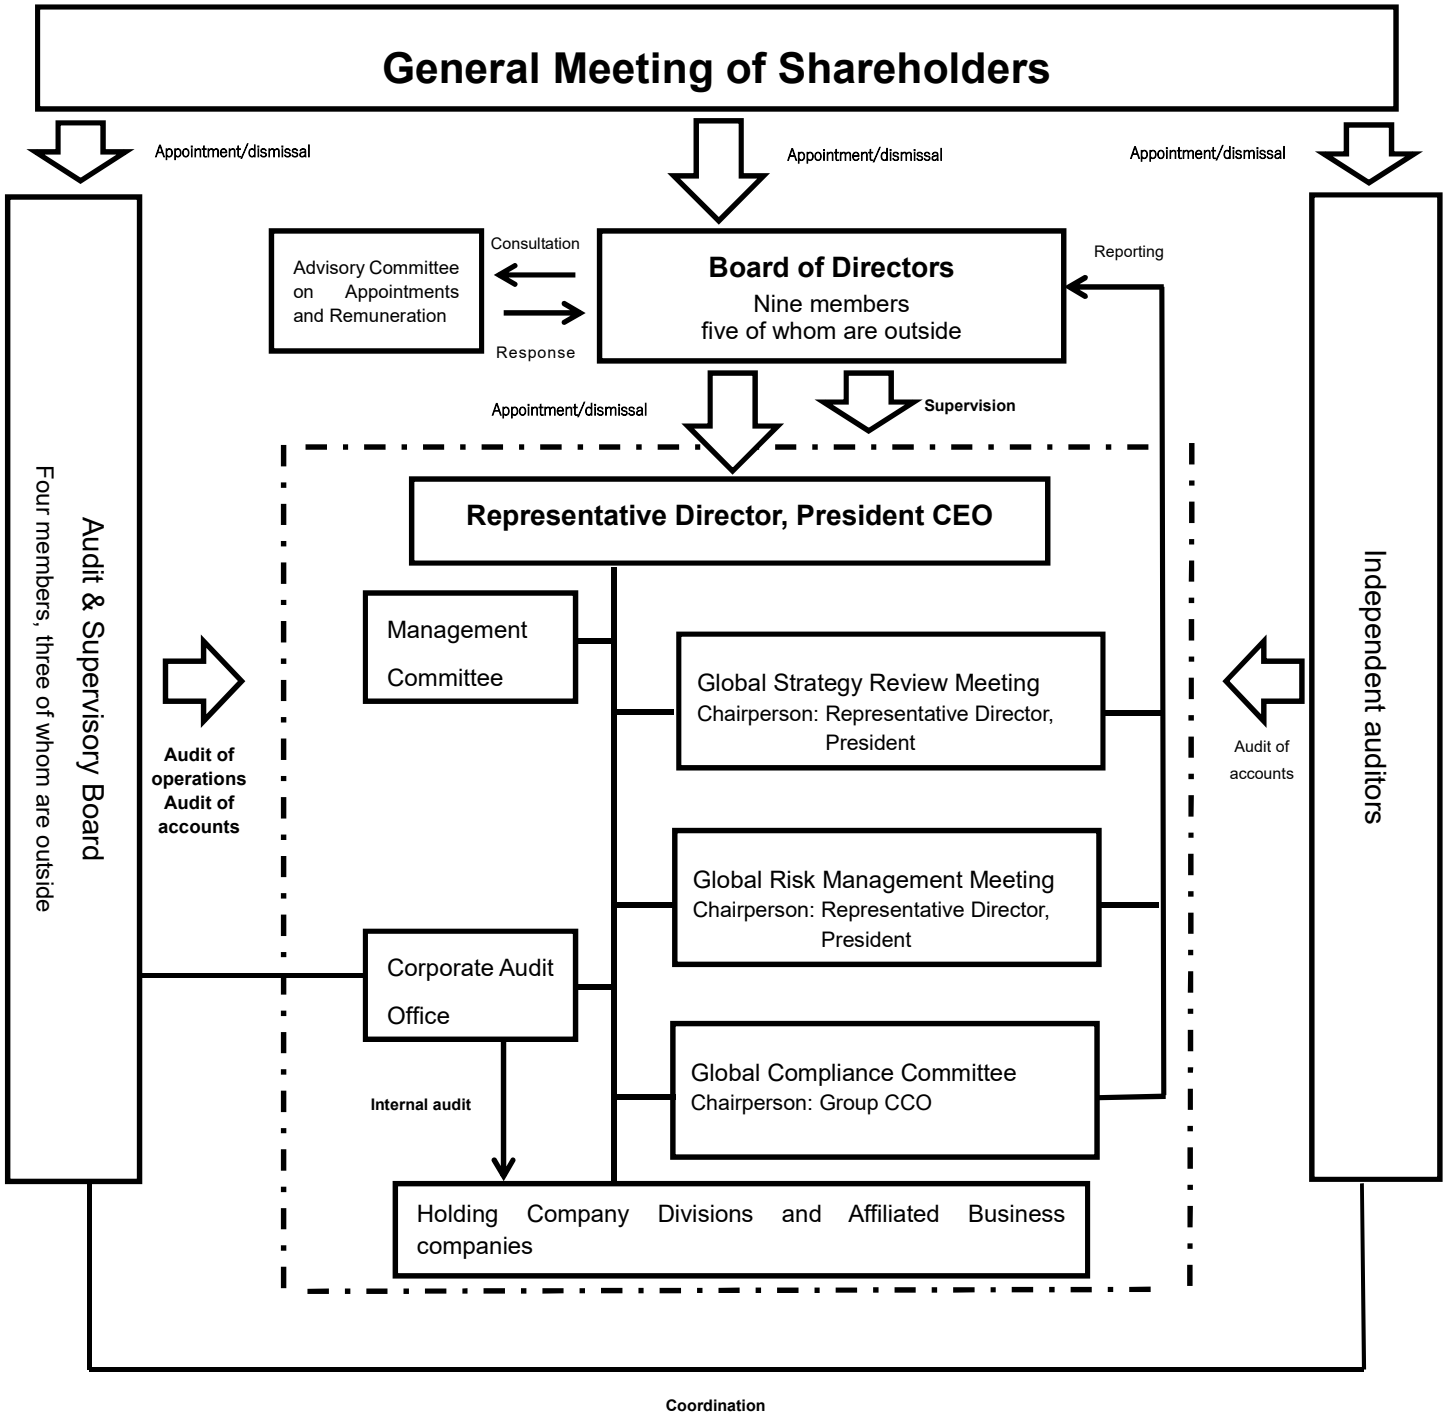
General Meeting of Shareholders

Appointment/dismissal

Appointment/dismissal

Appointment/dismissal

Advisory Committee on Appointments and Remuneration

Consultation

Response

Board of Directors
Nine members
five of whom are outside

Reporting

Appointment/dismissal

Supervision

Audit & Supervisory Board
Four members, three of whom are outside

Audit of operations
Audit of accounts

Representative Director, President CEO

Management Committee

Global Strategy Review Meeting
Chairperson: Representative Director, President

Global Risk Management Meeting
Chairperson: Representative Director, President

Corporate Audit Office

Internal audit

Global Compliance Committee
Chairperson: Group CCO

Holding Company Divisions and Affiliated Business companies

Independent auditors

Audit of accounts

Coordination